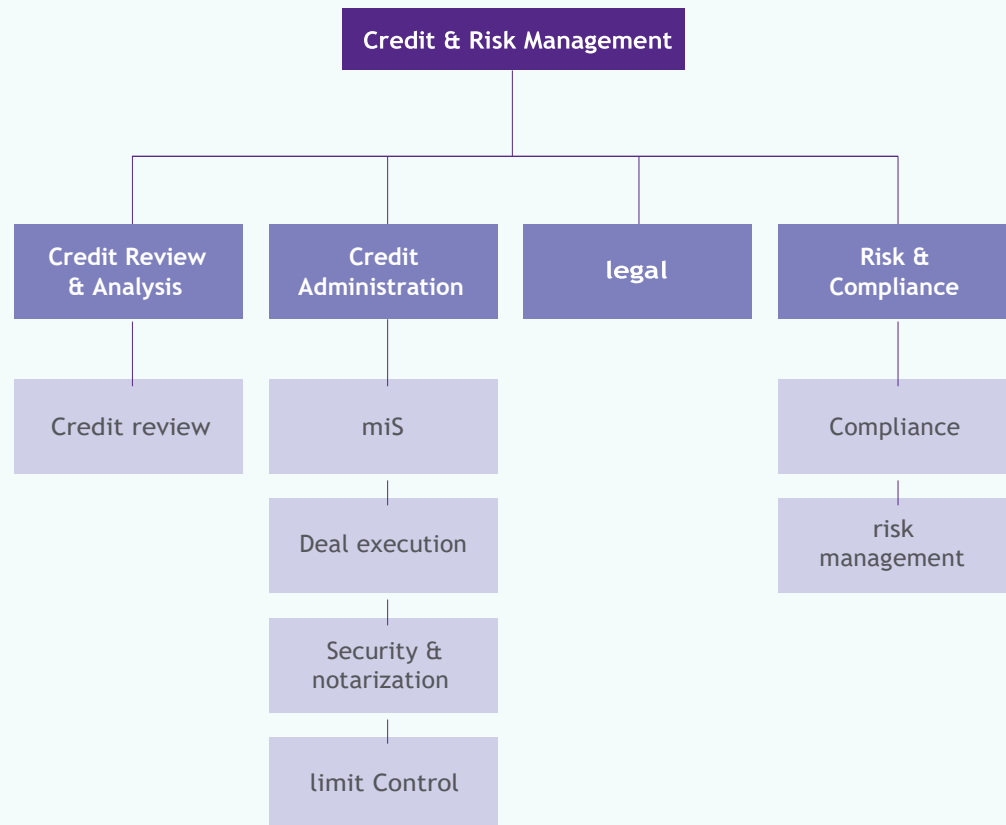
Credit & Risk Management

Credit Review & Analysis

Credit review

Credit Administration

miS

Deal execution

Security & notarization

limit Control

legal

Risk & Compliance

Compliance

risk management